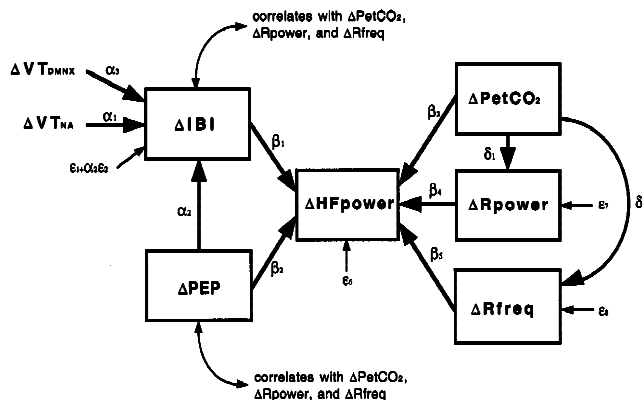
correlates with $\Delta PetCO_2$, $\Delta Rpower$, and $\Delta Rfreq$

$\Delta VT_{DMNX}$ $\alpha_3$

$\Delta VT_{NA}$ $\alpha_1$

$\varepsilon_1+\alpha_2\varepsilon_2$

$\Delta IBI$

$\beta_1$

$\alpha_2$

$\Delta PEP$

$\beta_2$

$\Delta HFpower$

$\varepsilon_6$

$\beta_3$

$\Delta PetCO_2$

$\delta_1$

$\beta_4$

$\Delta Rpower$

$\varepsilon_7$

$\delta_2$

$\beta_5$

$\Delta Rfreq$

$\varepsilon_8$

correlates with $\Delta PetCO_2$, $\Delta Rpower$, and $\Delta Rfreq$